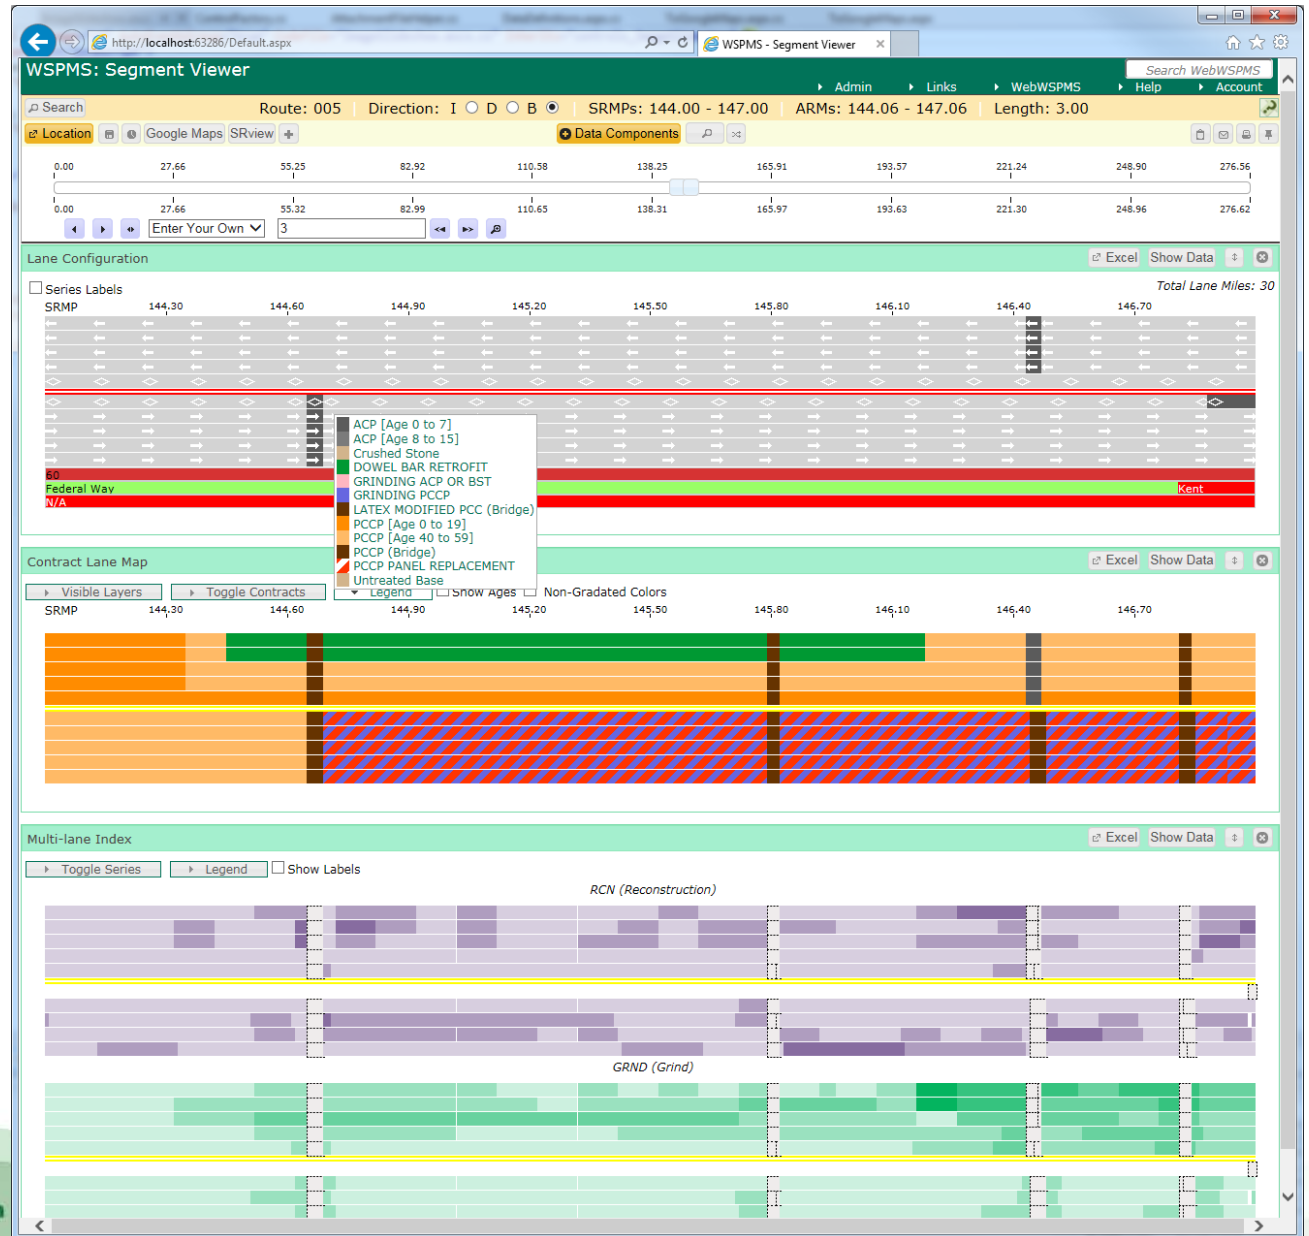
http://localhost:63286/Default.aspx
WSPMS - Segment Viewer

WSPMS: Segment Viewer
Search WebWSPMS
Admin Links WebWSPMS Help Account

Search Route: 005 Direction: I D B SRMPs: 144.00 - 147.00 ARMs: 144.06 - 147.06 Length: 3.00

Location Google Maps SRview Data Components

0.00 27.66 55.25 82.92 110.58 138.25 165.91 193.57 221.24 248.90 276.56
0.00 27.66 55.32 82.99 110.65 138.31 165.97 193.63 221.30 248.96 276.62

Enter Your Own 3

Lane Configuration
Excel Show Data
Series Labels
Total Lane Miles: 30
SRMP 144.30 144.60 144.90 145.20 145.50 145.80 146.10 146.40 146.70
60
Federal Way
Kent
N/A

ACP [Age 0 to 7]
ACP [Age 8 to 15]
Crushed Stone
DOWEL BAR RETROFIT
GRINDING ACP OR BST
GRINDING PCCP
LATEX MODIFIED PCC (Bridge)
PCCP [Age 0 to 19]
PCCP [Age 40 to 59]
PCCP (Bridge)
PCCP PANEL REPLACEMENT
Untreated Base

Contract Lane Map
Excel Show Data
Visible Layers Toggle Contracts Legend Show Ages Non-Graduated Colors
SRMP 144.30 144.60 144.90 145.20 145.50 145.80 146.10 146.40 146.70

Multi-lane Index
Excel Show Data
Toggle Series Legend Show Labels
RCN (Reconstruction)
GRND (Grind)